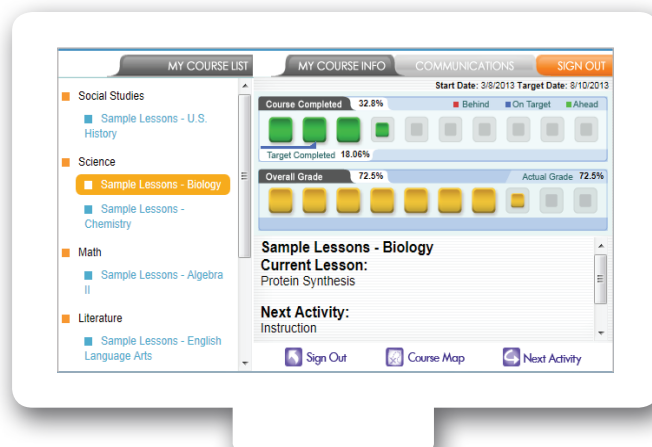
MY COURSE LIST
MY COURSE INFO
COMMUNICATIONS
SIGN OUT

Social Studies
Sample Lessons - U.S. History
Science
Sample Lessons - Biology
Sample Lessons - Chemistry
Math
Sample Lessons - Algebra II
Literature
Sample Lessons - English Language Arts

Start Date: 3/8/2013 Target Date: 8/10/2013
Course Completed 32.8%
Behind On Target Ahead
Target Completed 18.06%
Overall Grade 72.5%
Actual Grade 72.5%

Sample Lessons - Biology
Current Lesson:
Protein Synthesis

Next Activity:
Instruction

Sign Out
Course Map
Next Activity